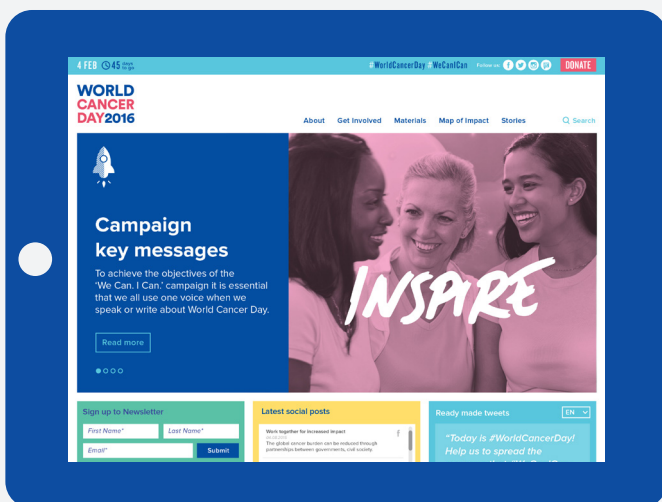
4 FEB 45 days to go

#WorldCancerDay #WeCanICan Follow us DONATE

WORLD CANCER DAY2016

About Get Involved Materials Map of Impact Stories Search

Campaign key messages

To achieve the objectives of the 'We Can. I Can.' campaign it is essential that we all use one voice when we speak or write about World Cancer Day.

Read more

INSPIRE

Sign up to Newsletter

First Name* Last Name*

Email* Submit

Latest social posts

Work together for increased impact

The global cancer burden can be reduced through partnerships between governments, civil society

Ready made tweets

EN

"Today is #WorldCancerDay! Help us to spread the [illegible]